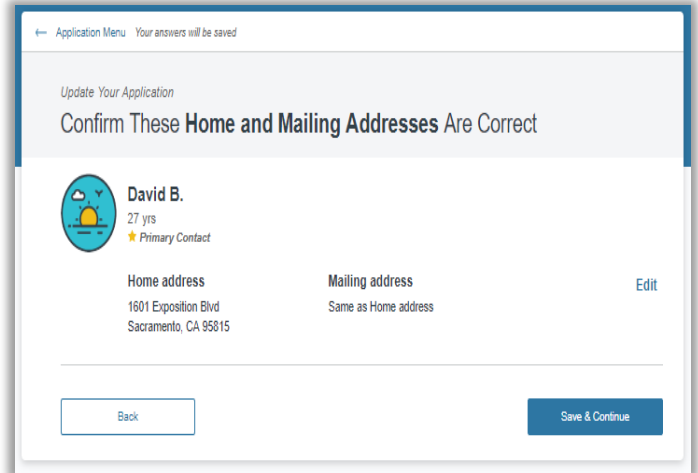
← Application Menu Your answers will be saved

Update Your Application

Confirm These **Home and Mailing Addresses** Are Correct

David B.

27 yrs

★ Primary Contact

Home address

1601 Exposition Blvd
Sacramento, CA 95815

Mailing address

Same as Home address

Edit

Back

Save & Continue